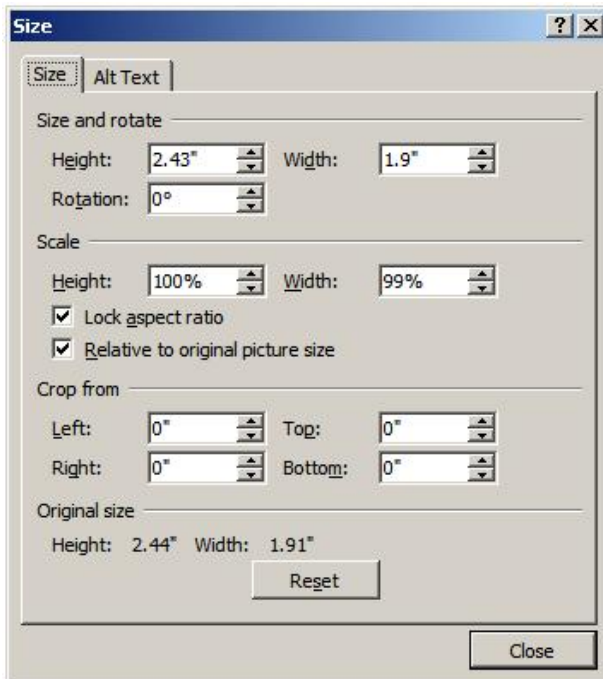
Size

?

X

Size

Alt Text

Size and rotate

Height: 2.43"

Width: 1.9"

Rotation: 0°

Scale

Height: 100%

Width: 99%

Lock aspect ratio

Relative to original picture size

Crop from

Left: 0"

Top: 0"

Right: 0"

Bottom: 0"

Original size

Height: 2.44" Width: 1.91"

Reset

Close